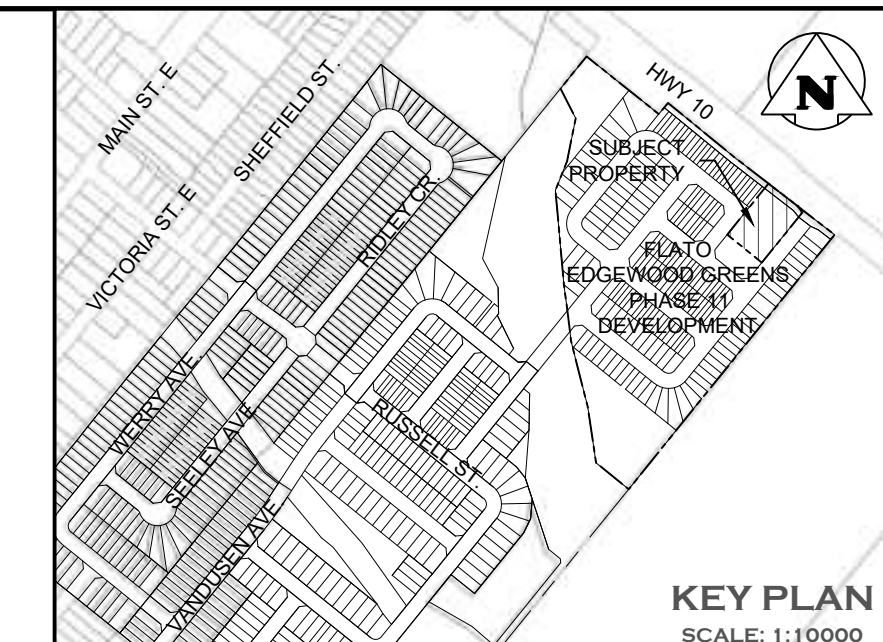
N

HWY 10

MAIN ST. E

SHEFFIELD ST.

VICTORIA ST. E

SUBJECT PROPERTY

RIDLEY CR.

FLATO EDGEWOOD GREENS PHASE 11 DEVELOPMENT

WERRY AVE.

SEELEY AVE

RUSSELL ST.

VANDUSEN AVE

KEY PLAN
SCALE: 1:10000